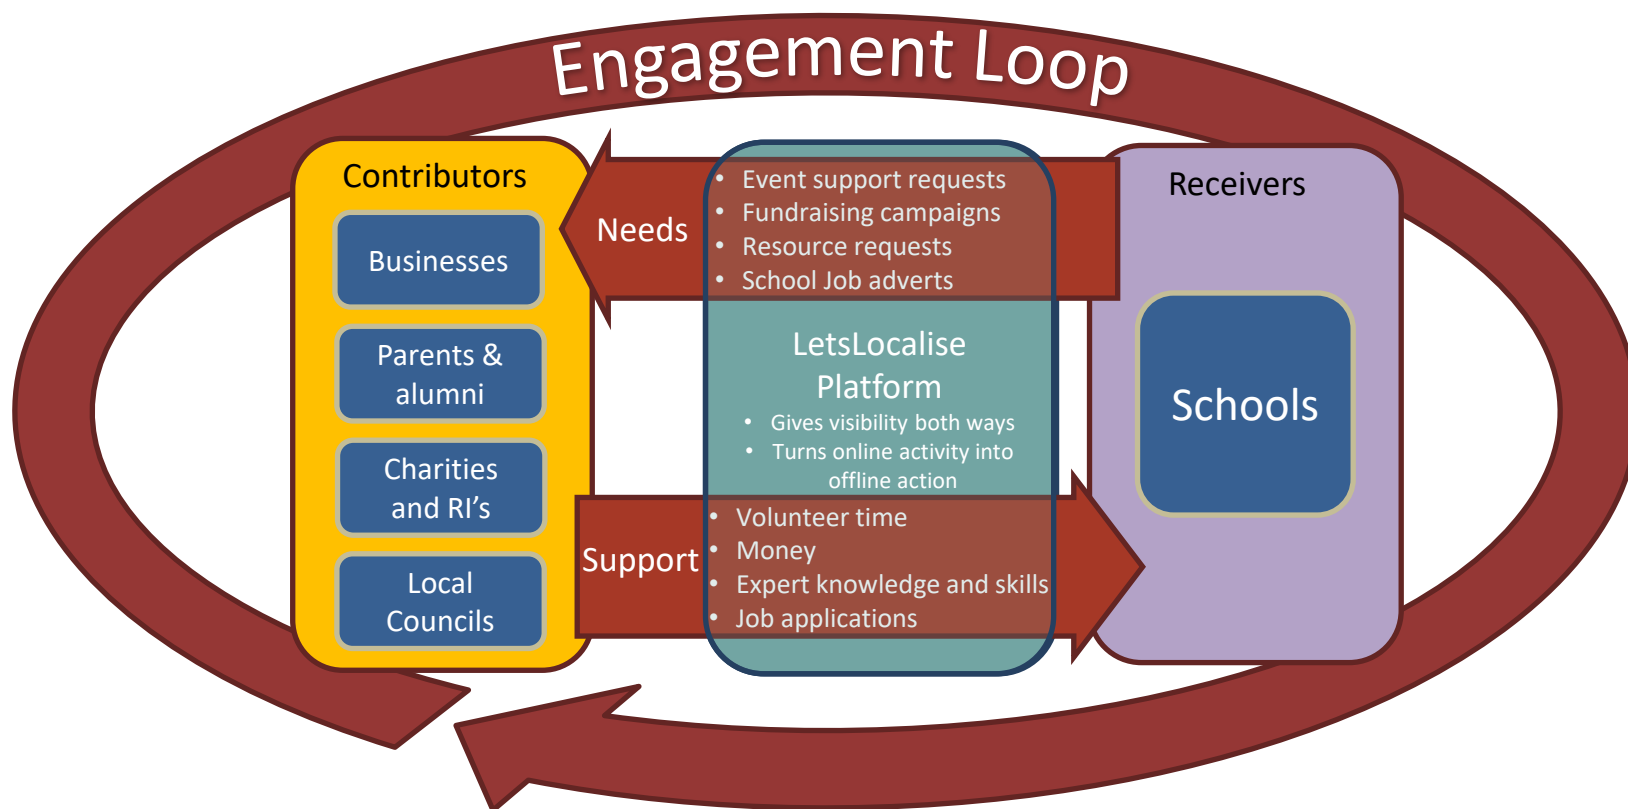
Engagement Loop

Contributors

Businesses

Parents & alumni

Charities and RI’s

Local Councils

Needs

- Event support requests
- Fundraising campaigns
- Resource requests
- School Job adverts

LetsLocalise Platform

- Gives visibility both ways
- Turns online activity into offline action

Support

- Volunteer time
- Money
- Expert knowledge and skills
- Job applications

Receivers

Schools